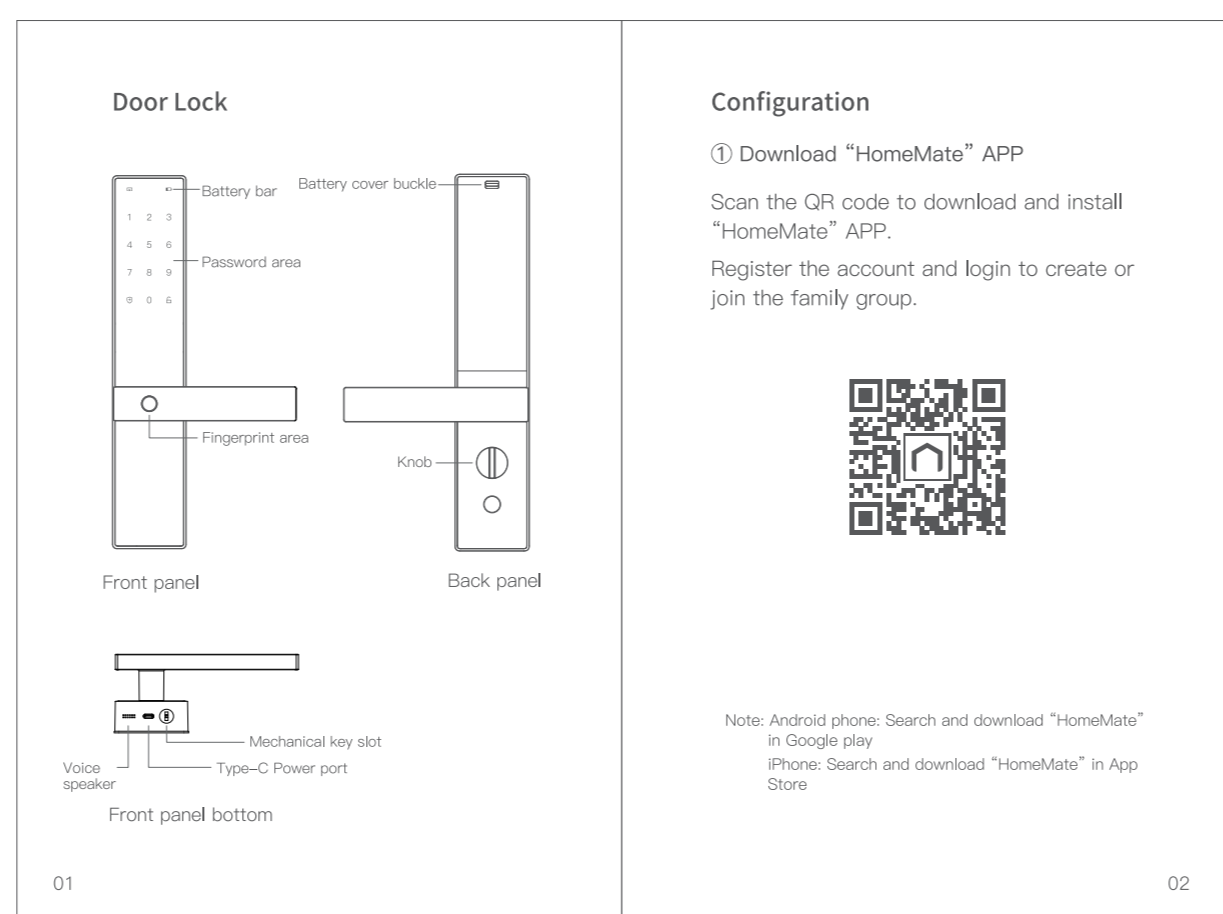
Door Lock

Battery bar

1 2 3
4 5 6
7 8 9
0

Password area

Fingerprint area

Battery cover buckle

Knob

Front panel

Back panel

Mechanical key slot

Voice speaker

Type–C Power port

Front panel bottom

01

Configuration

① Download “HomeMate” APP

Scan the QR code to download and install “HomeMate” APP.

Register the account and login to create or join the family group.

Note: Android phone: Search and download “HomeMate” in Google play
iPhone: Search and download “HomeMate” in App Store

02